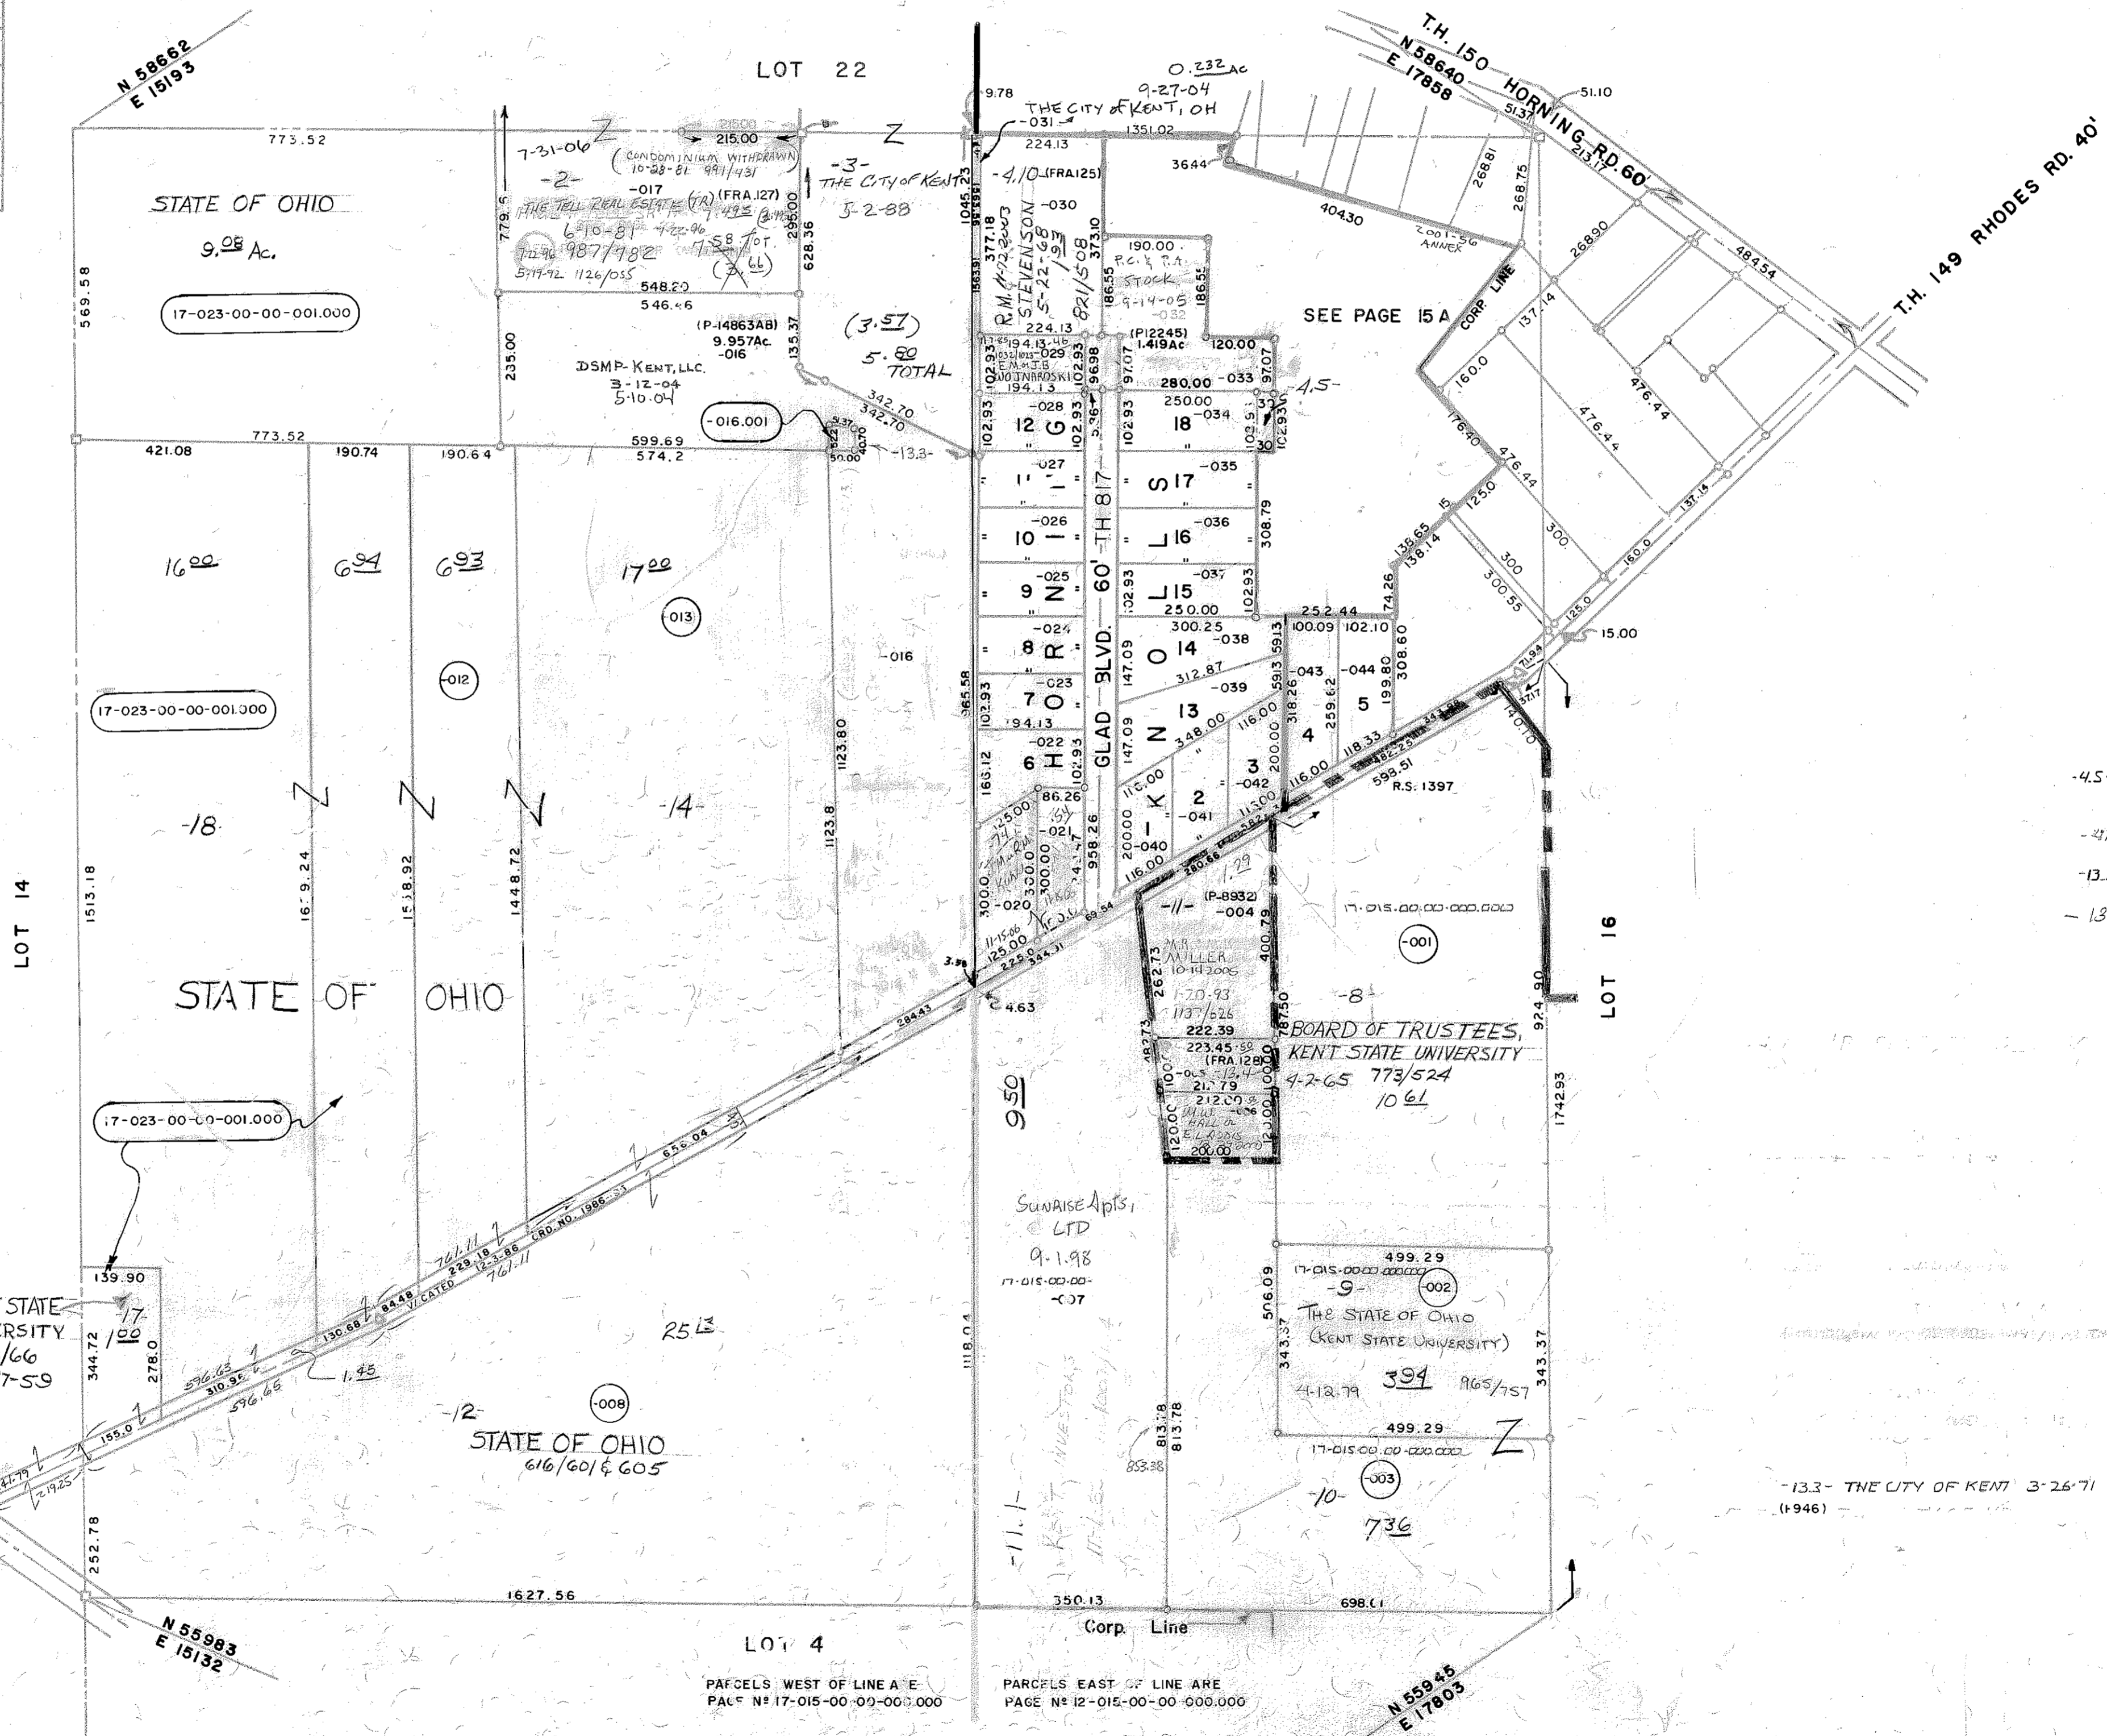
N 58662
E 15193

LOT 22

T.H. 150
N 58640
E 17858

HORNING RD. 60'

T.H. 149 RHODES RD. 40'

0.232 Ac
9-27-04
THE CITY of KENT, OH
-031
9.78
51.10
51.37
213.17

773.52

STATE OF OHIO
9.08 Ac.

17-023-00-00-001.000

569.58

7-31-06
Z
215.00
(CONDOMINIUM WITHDRAWN) 10-28-81 991/431
-2-
-017
THE TELL REAL ESTATE (TR) (FRA.127)
6-10-81
987/782
5-19-92 1126/055
7.58 Tot.
(7.66)
779.6
295.00
628.36
548.20
546.46

Z
-3-
THE CITY OF KENT
3-2-88

224.13
1351.02
3644
268.81
268.75
404.30
2001-56 ANNEX
-4.10 (FRA125)
-030
1045.23
377.18
R.M. STEVENSON 5-22-68
821/508
373.10
190.00
P.C. & P.A. STOCK
9-14-05
-032
186.55
186.55
268.90
484.54

SEE PAGE 15 A
CORP. LINE
137.14

(P-14863AB)
9.957Ac.
-016
DSMP-KENT, LLC.
3-12-04
5-10-04
235.00
135.37

(3.57)
5.80 TOTAL

224.13
194.13
-029
E.M. & J.B. WOJNAROSKI
194.13
102.93
96.98
97.07
(P12245)
1.419Ac
120.00
280.00
-033
97.07
-4.5-
250.00
-034
18
160.0
476.44
476.44

342.70
342.70
-016.001
-028
12
773.52
421.08
190.74
190.64
599.69
574.2
50.00
40.70
-13.3-

-027
11
S 17
-035
176.40
476.44
125.0
15

16.00
6.94
6.93
17.00
013
-026
10
60' TH 817
L 16
-036
308.79
135.65
138.14
300
300
300.55
137.14
160.0
125.0
15.00

-025
9 N
L 15
-037
250.00
102.93

17-023-00-00-001.000
-016
012
-024
8 R
300.25
14
-038
252.44
100.09
102.10
308.60
74.26
71.94
-023
7 O
GLAD BLVD.
147.09
312.87
-039
59.13
-043
-044
199.80
5
318.26
259.62
365.58
194.13
13
348.00
116.00
4
118.33
482.25
598.51
R.S. 1397
-022
6 H
86.26
N
147.09
200.00
3
-042
116.00
Z
Z
Z
-18
-14
1123.80
1123.8
-021
958.26
200.00
K
2
-041
-040
116.00
280.66
1.29
1513.18
1629.24
1518.92
1448.72
-020
300.0
300.00
11-15-06
125.00
225.0
344.11
69.54
-11-
(P-8932)
-004
17-015-00-00-000.000
-001
LOT 14
LOT 16
400.79
262.73
M.R. MILLER
10-14-2005
1-20-93
1137/626
222.39
-8-
924.90
STATE OF OHIO
3.39
4.63
284.43
BOARD OF TRUSTEES, KENT STATE UNIVERSITY
4-2-65 773/524
10.61
787.50
223.45
(FRA 128)
212.00
200.00
174293
9.50
17-023-00-00-001.000
656.04
-13.3- THE CITY OF KENT 3-26-71
(F946)
SUNRISE APTS, LTD
9-1-98
17-015-00-00-
-007
1118.04
761.11
229.18
12-3-86
ORD. NO. 1986-53
761.11
VACATED
84.48
130.68
499.29
17-015-00-00-000.000
-9-
002
THE STATE OF OHIO (KENT STATE UNIVERSITY)
4-12-79
3.94
965/757
506.09
343.37
343.37
139.90
STATE
RSITY
/66
7-59
-17-
1.00
344.72
278.0
25.13
596.63
310.95
596.65
1.45
-12-
008
STATE OF OHIO
616/601 & 605
813.78
813.78
853.38
499.29
17-015-00-00-000.000
Z
003
-10-
7.36
155.0
19.25
-11.1-
252.78
1627.56
350.13
698.01
N 55983
E 15132
LOT 4
Corp. Line
N 55945
E 17803
PARCELS WEST OF LINE ARE PAGE Nº 17-015-00-00-000.000
PARCELS EAST OF LINE ARE PAGE Nº 12-015-00-00-000.000
-4.5
-13.
-13